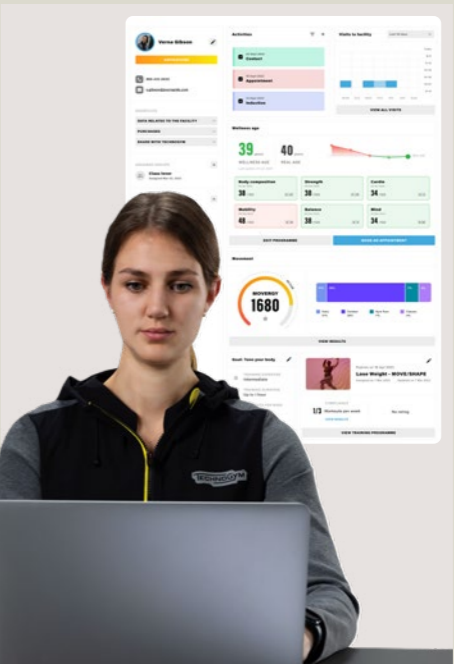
Verne Gibson

Activities

Contact

Appointment

Induction

Visits to facility

VIEW ALL VISITS

Wellness age

39

40

WELLNESS AGE

REAL AGE

Body composition

38

Strength

38

Cardio

34

Mobility

48

Balance

34

Mind

34

EDIT PROGRAMME

BOOK AN APPOINTMENT

Movement

MOVERGY

1680

VIEW RESULTS

Goal: Tone your body

Lose Weight - MOVE/SHAPE

1/3

VIEW TRAINING PROGRAMME

TECHNOGYM